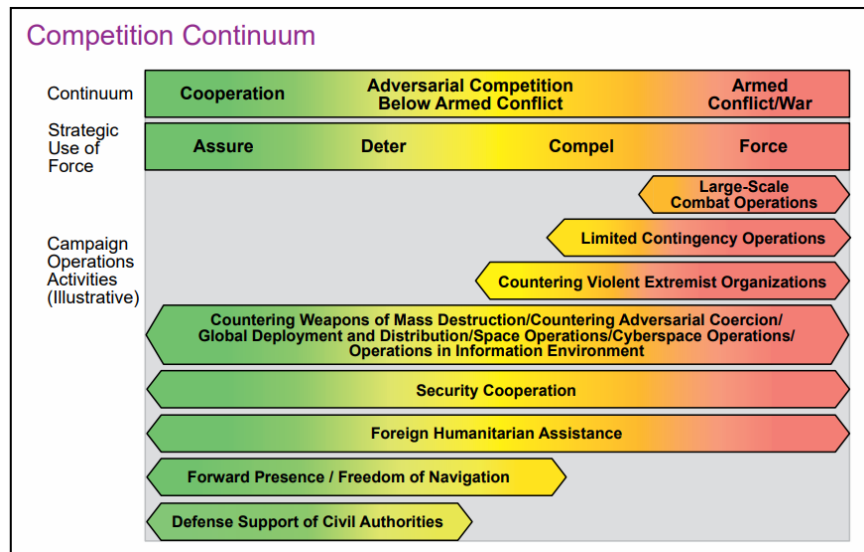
Competition Continuum

Continuum

Cooperation

Adversarial Competition Below Armed Conflict

Armed Conflict/War

Strategic Use of Force

Assure

Deter

Compel

Force

Campaign Operations Activities (Illustrative)

Large-Scale Combat Operations

Limited Contingency Operations

Countering Violent Extremist Organizations

Countering Weapons of Mass Destruction/Countering Adversarial Coercion/ Global Deployment and Distribution/Space Operations/Cyberspace Operations/ Operations in Information Environment

Security Cooperation

Foreign Humanitarian Assistance

Forward Presence / Freedom of Navigation

Defense Support of Civil Authorities